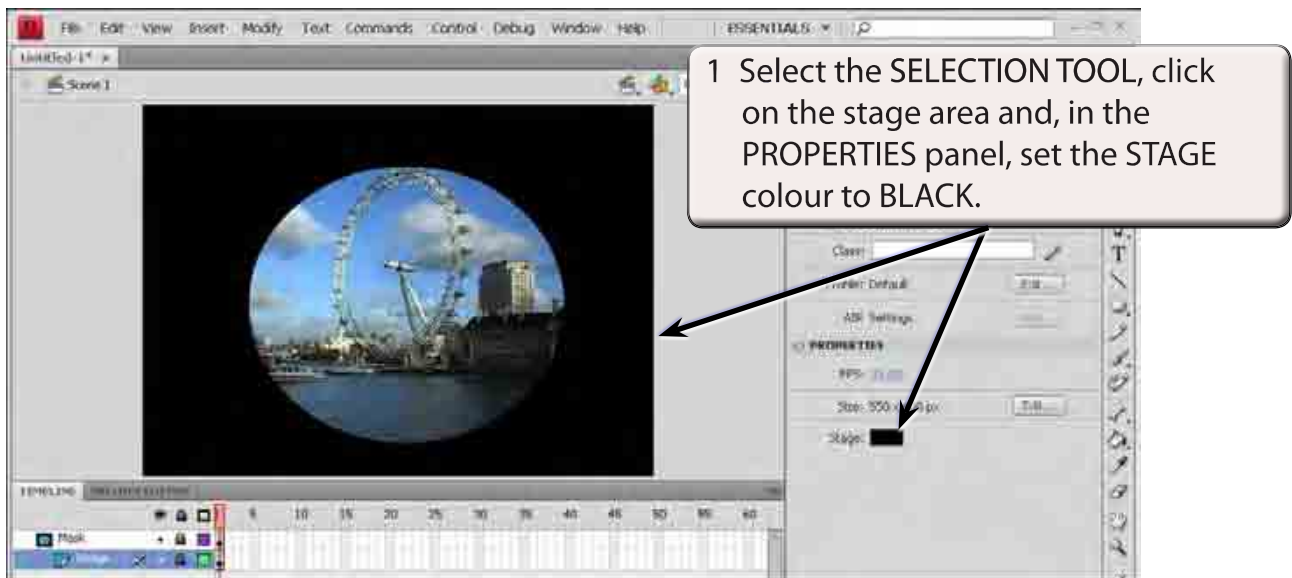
File Edit View Insert Modify Text Commands Control Debug Window Help

ESSENTIALS ▾

Untitled-1* ×

Scene 1

1 Select the SELECTION TOOL, click on the stage area and, in the PROPERTIES panel, set the STAGE colour to BLACK.

Class:

Profile: Default

Edit...

AIR Settings

PROPERTIES

FPS: 24.00

Size: 550 x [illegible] px

Edit...

Stage:

TIMELINE

5 10 15 20 25 30 35 40 45 50 55 60

Mask

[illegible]